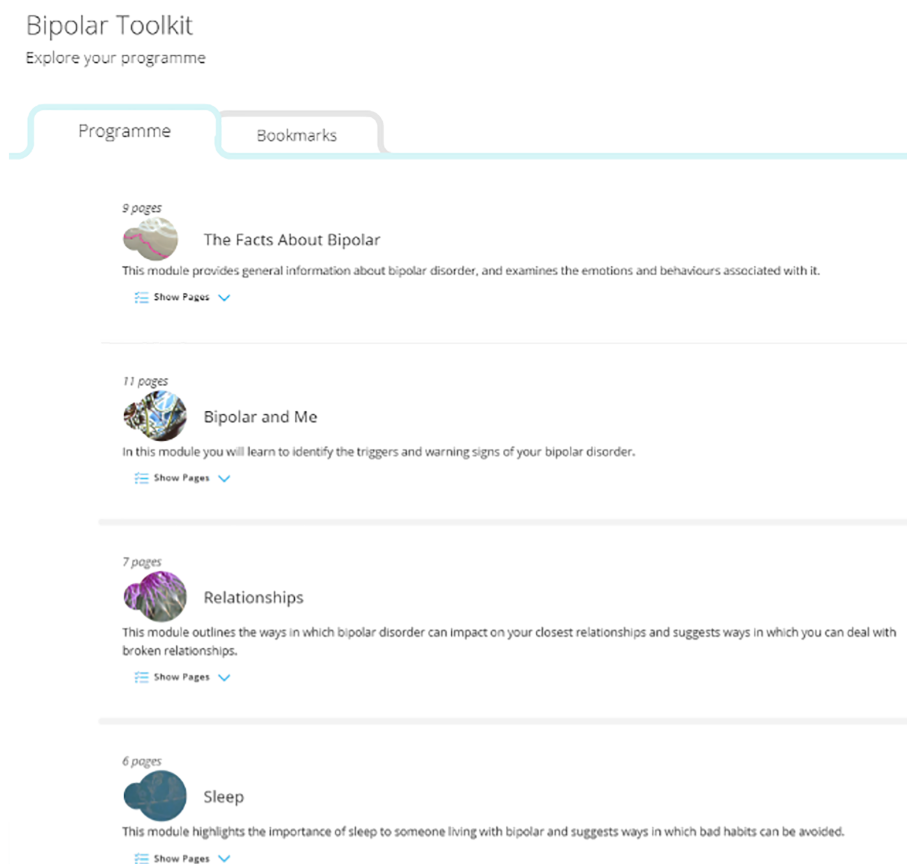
Bipolar Toolkit
Explore your programme

Programme
Bookmarks

9 pages
The Facts About Bipolar
This module provides general information about bipolar disorder, and examines the emotions and behaviours associated with it.
Show Pages

11 pages
Bipolar and Me
In this module you will learn to identify the triggers and warning signs of your bipolar disorder.
Show Pages

7 pages
Relationships
This module outlines the ways in which bipolar disorder can impact on your closest relationships and suggests ways in which you can deal with broken relationships.
Show Pages

6 pages
Sleep
This module highlights the importance of sleep to someone living with bipolar and suggests ways in which bad habits can be avoided.
Show Pages